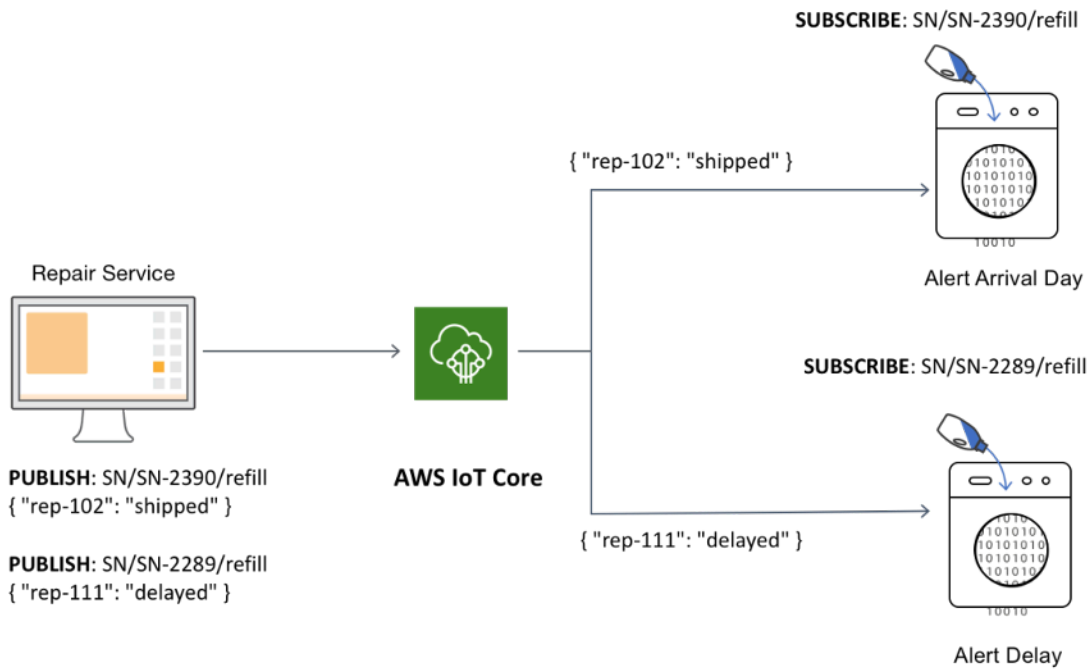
**SUBSCRIBE**: SN/SN-2390/refill

{ "rep-102": "shipped" }

Alert Arrival Day

Repair Service

**SUBSCRIBE**: SN/SN-2289/refill

**PUBLISH**: SN/SN-2390/refill
{ "rep-102": "shipped" }

**AWS IoT Core**

**PUBLISH**: SN/SN-2289/refill
{ "rep-111": "delayed" }

{ "rep-111": "delayed" }

Alert Delay